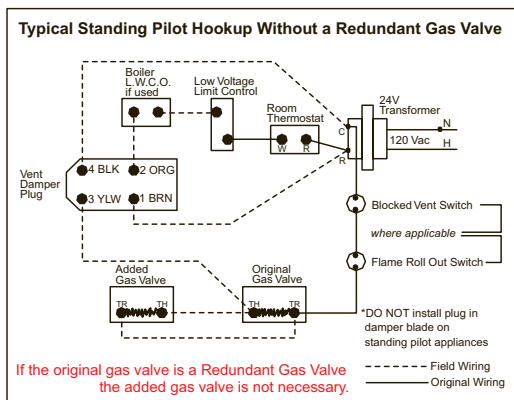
Typical Standing Pilot Hookup Without a Redundant Gas Valve

Boiler L.W.C.O. if used

Low Voltage Limit Control

Room Thermostat

W R

24V Transformer

C

R

N

H

120 Vac

Vent Damper Plug

4 BLK

2 ORG

3 YLW

1 BRN

Blocked Vent Switch

where applicable

Flame Roll Out Switch

Added Gas Valve

TR TH

Original Gas Valve

TH TR

*DO NOT install plug in damper blade on standing pilot appliances

If the original gas valve is a Redundant Gas Valve the added gas valve is not necessary.

Field Wiring

Original Wiring